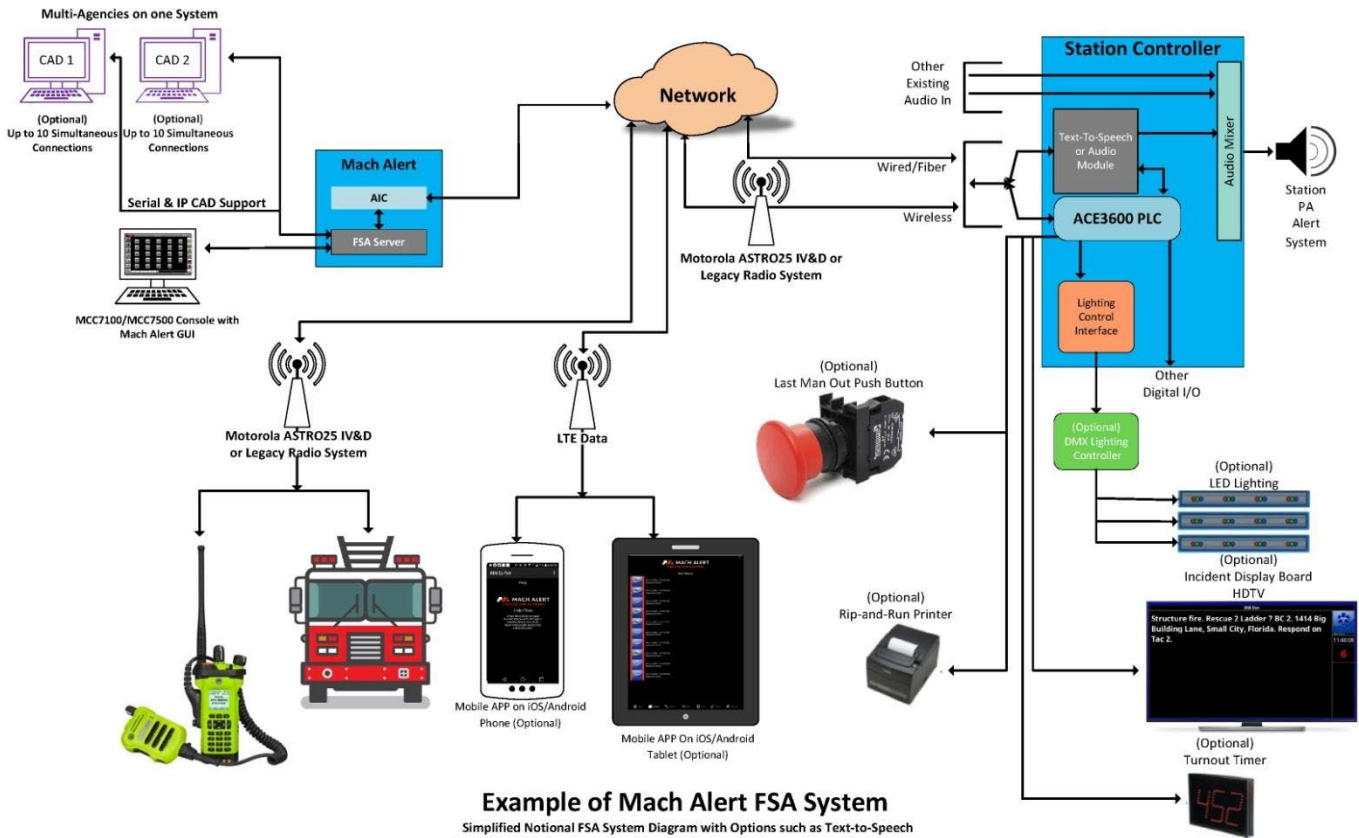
Multi-Agencies on one System

CAD 1

CAD 2

(Optional)
Up to 10 Simultaneous Connections

(Optional)
Up to 10 Simultaneous Connections

Network

Station Controller

Other Existing Audio In

Text-To-Speech or Audio Module

Audio Mixer

Station PA Alert System

Mach Alert

AIC

FSA Server

Serial & IP CAD Support

Wired/Fiber

Wireless

ACE3600 PLC

Motorola ASTRO25 IV&D or Legacy Radio System

MCC7100/MCC7500 Console with Mach Alert GUI

Lighting Control Interface

Other Digital I/O

(Optional)
Last Man Out Push Button

Motorola ASTRO25 IV&D or Legacy Radio System

LTE Data

(Optional)
DMX Lighting Controller

(Optional)
LED Lighting

(Optional)
Incident Display Board HDTV

(Optional)
Rip-and-Run Printer

Structure fire. Rescue 2 Ladder 7 BC 2. 1414 Big Building Lane, Small City, Florida. Respond on Tac 2.

Mobile APP on iOS/Android Phone (Optional)

Mobile APP On iOS/Android Tablet (Optional)

(Optional)
Turnout Timer

452

Example of Mach Alert FSA System
Simplified Notional FSA System Diagram with Options such as Text-to-Speech